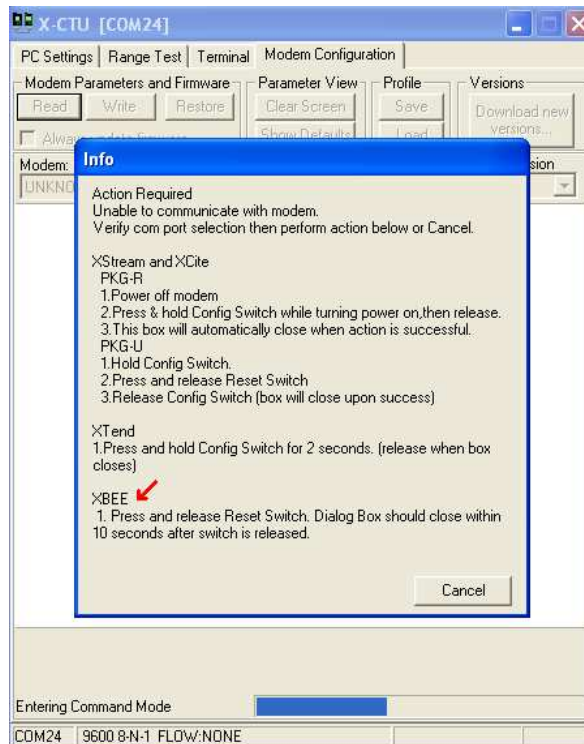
X-CTU [COM24]

PC Settings | Range Test | Terminal | Modem Configuration

Modem Parameters and Firmware
Read Write Restore
Always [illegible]

Parameter View
Clear Screen
Show Defaults

Profile
Save
Load

Versions
Download new versions...

Modem:
UNKNO

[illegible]sion

Info

Action Required
Unable to communicate with modem.
Verify com port selection then perform action below or Cancel.

XStream and XCite
PKG-R
1.Power off modem
2.Press & hold Config Switch while turning power on,then release.
3.This box will automatically close when action is successful.
PKG-U
1.Hold Config Switch.
2.Press and release Reset Switch
3.Release Config Switch (box will close upon success)

XTend
1.Press and hold Config Switch for 2 seconds. (release when box closes)

XBEE
1. Press and release Reset Switch. Dialog Box should close within 10 seconds after switch is released.

Cancel

Entering Command Mode

COM24 | 9600 8-N-1 FLOW:NONE